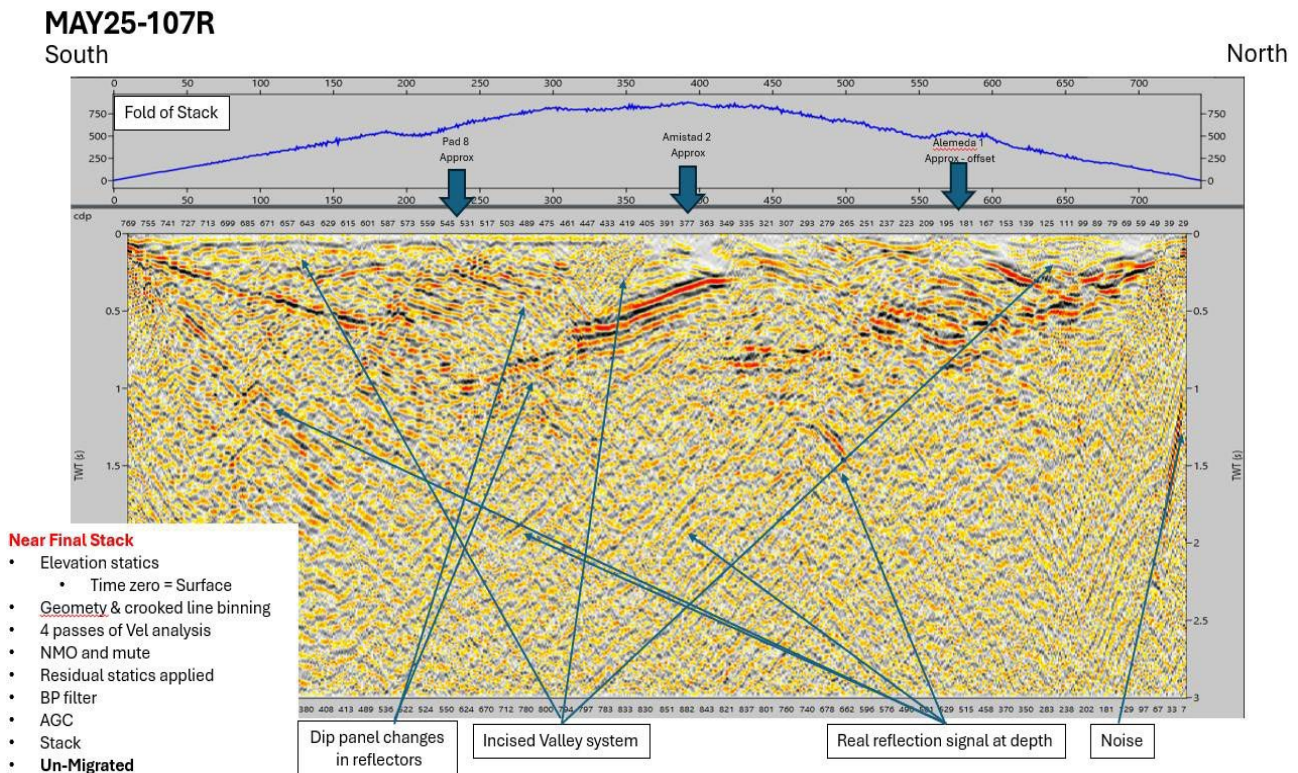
MAY25-107R

South

North

0 50 100 150 200 250 300 350 400 450 500 550 600 650 700

750 500 250 0

Fold of Stack

Pad 8 Approx

Amistad 2 Approx

Alemeda 1 Approx - offset

750 500 250 0

0 50 100 150 200 250 300 350 400 450 500 550 600 650 700

cdp

769 755 741 727 713 699 685 671 657 643 629 615 601 587 573 559 545 531 517 503 489 475 461 447 433 419 405 391 377 363 349 335 321 307 293 279 265 251 237 223 209 195 181 167 153 139 125 111 99 89 79 69 59 49 39 29

0 0.5 1 1.5 2 2.5 3

TWT (s)

TWT (s)

380 408 413 489 536 522 524 550 624 670 712 780 800 794 797 783 833 830 851 882 843 821 837 801 760 740 678 662 596 576 496 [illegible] 629 515 458 370 350 283 238 202 181 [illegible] 97 67 33 7

Near Final Stack
• Elevation statics
  • Time zero = Surface
• Geomety & crooked line binning
• 4 passes of Vel analysis
• NMO and mute
• Residual statics applied
• BP filter
• AGC
• Stack
• Un-Migrated

Dip panel changes in reflectors

Incised Valley system

Real reflection signal at depth

Noise